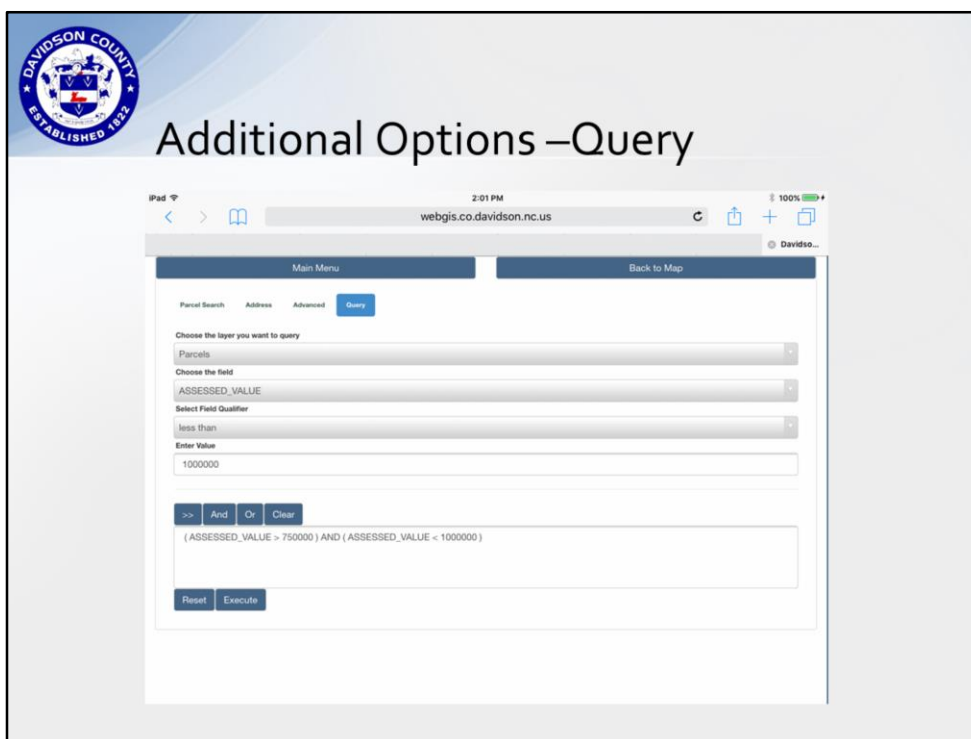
DAVIDSON COUNTY
ESTABLISHED 1822

Additional Options –Query

iPad
2:01 PM
100%
webgis.co.davidson.nc.us
Davidso...

Main Menu
Back to Map

Parcel Search
Address
Advanced
Query

Choose the layer you want to query
Parcels
Choose the field
ASSESSED_VALUE
Select Field Qualifier
less than
Enter Value
1000000

>>
And
Or
Clear

( ASSESSED_VALUE > 750000 ) AND ( ASSESSED_VALUE < 1000000 )

Reset
Execute